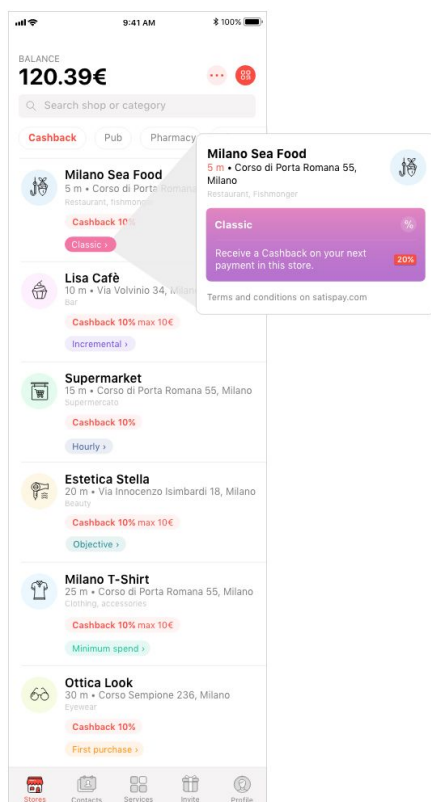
9:41 AM
100%

BALANCE
120.39€

Search shop or category

Cashback
Pub
Pharmacy

Milano Sea Food
5 m • Corso di Porta Romana
Restaurant, fishmonger
Cashback 10%
Classic ›

Milano Sea Food
5 m • Corso di Porta Romana 55, Milano
Restaurant, Fishmonger

Classic
%
Receive a Cashback on your next payment in this store.
20%

Terms and conditions on satispay.com

Lisa Cafè
10 m • Via Volvinio 34, Milano
Bar
Cashback 10% max 10€
Incremental ›

Supermarket
15 m • Corso di Porta Romana 55, Milano
Supermercato
Cashback 10%
Hourly ›

Estetica Stella
20 m • Via Innocenzo Isimbardi 18, Milano
Beauty
Cashback 10% max 10€
Objective ›

Milano T-Shirt
25 m • Corso di Porta Romana 55, Milano
Clothing, accessories
Cashback 10% max 10€
Minimum spend ›

Ottica Look
30 m • Corso Sempione 236, Milano
Eyewear
Cashback 10%
First purchase ›

Stores
Contacts
Services
Invite
Profile